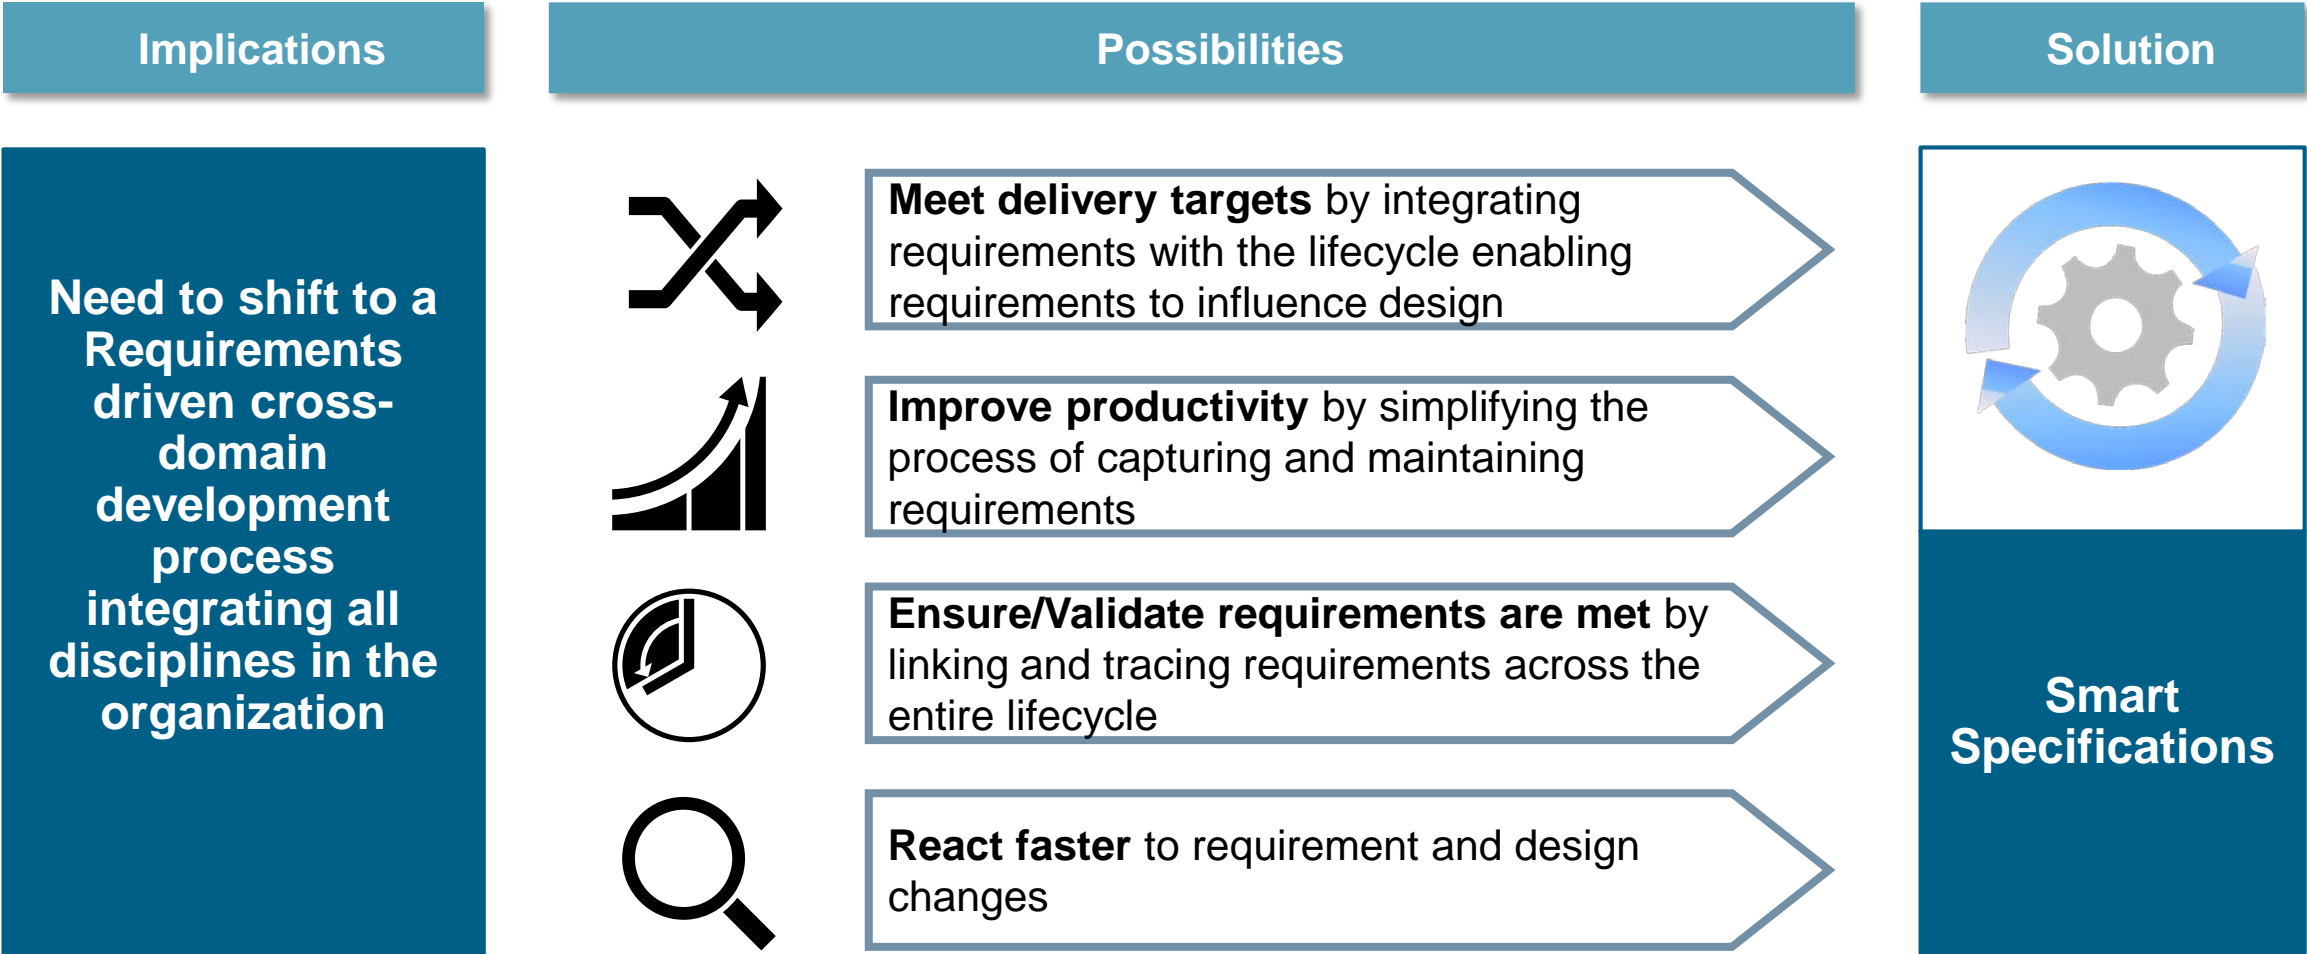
Implications

Possibilities

Solution

Need to shift to a Requirements driven cross-domain development process integrating all disciplines in the organization

Meet delivery targets by integrating requirements with the lifecycle enabling requirements to influence design

Improve productivity by simplifying the process of capturing and maintaining requirements

Ensure/Validate requirements are met by linking and tracing requirements across the entire lifecycle

React faster to requirement and design changes

Smart Specifications